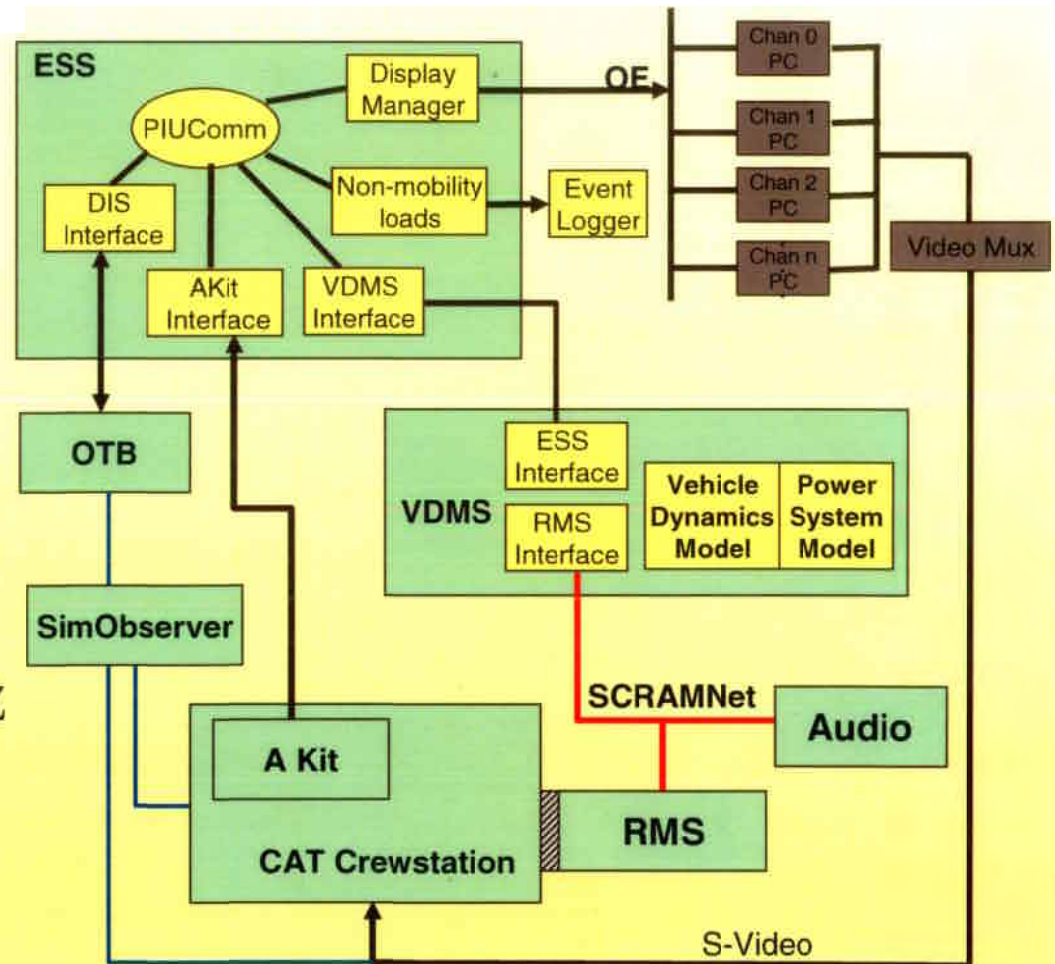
ESS

PIUComm

Display Manager

OE

Chan 0 PC

Chan 1 PC

Chan 2 PC

Chan n PC

Video Mux

DIS Interface

Non-mobility loads

Event Logger

AKit Interface

VDMS Interface

OTB

VDMS

ESS Interface

RMS Interface

Vehicle Dynamics Model

Power System Model

SimObserver

SCRAMNet

Audio

A Kit

RMS

CAT Crewstation

S-Video